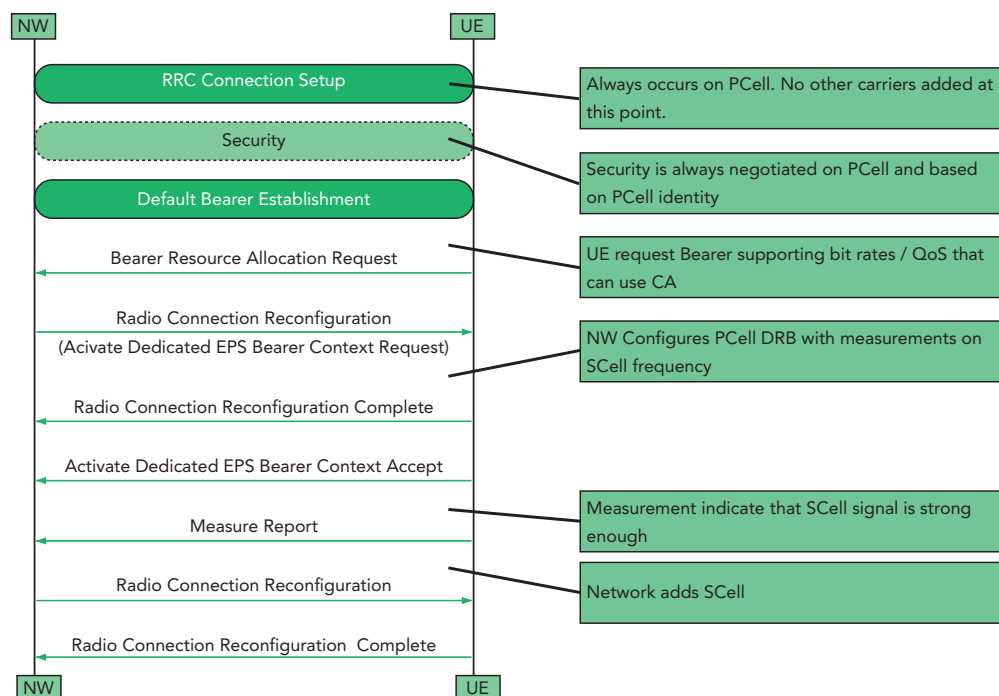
NW

UE

RRC Connection Setup

Always occurs on PCell. No other carriers added at this point.

Security

Security is always negotiated on PCell and based on PCell identity

Default Bearer Establishment

Bearer Resource Allocation Request

UE request Bearer supporting bit rates / QoS that can use CA

Radio Connection Reconfiguration
(Acivate Dedicated EPS Bearer Context Request)

NW Configures PCell DRB with measurements on SCell frequency

Radio Connection Reconfiguration Complete

Activate Dedicated EPS Bearer Context Accept

Measure Report

Measurement indicate that SCell signal is strong enough

Radio Connection Reconfiguration

Network adds SCell

Radio Connection Reconfiguration Complete

NW

UE